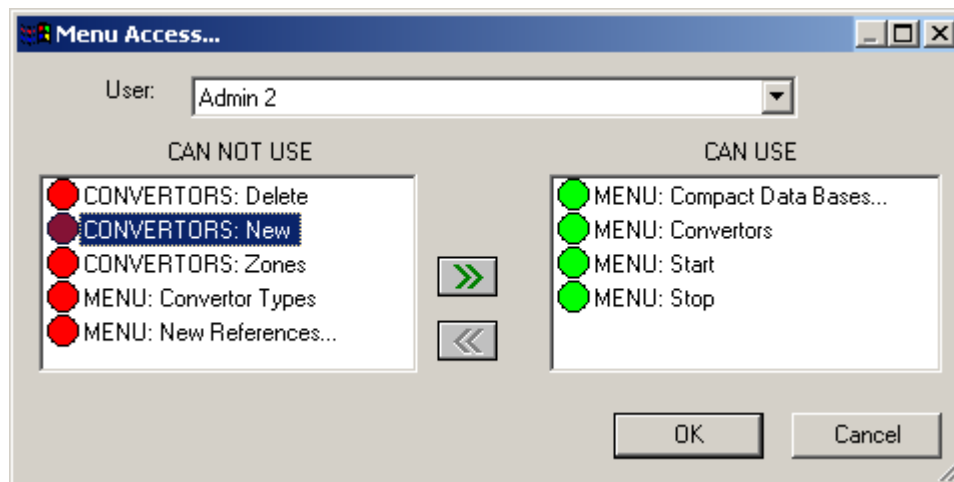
Menu Access...

User: Admin 2

CAN NOT USE

CONVERTORS: Delete
CONVERTORS: New
CONVERTORS: Zones
MENU: Convertor Types
MENU: New References...

»
«

CAN USE

MENU: Compact Data Bases...
MENU: Convertors
MENU: Start
MENU: Stop

OK
Cancel